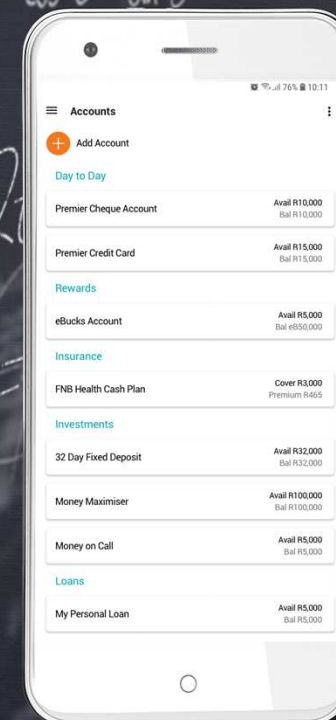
76% 10:11

Accounts

Add Account

Day to Day

Premier Cheque Account
Avail R10,000
Bal R10,000

Premier Credit Card
Avail R15,000
Bal R15,000

Rewards

eBucks Account
Avail R5,000
Bal eB50,000

Insurance

FNB Health Cash Plan
Cover R3,000
Premium R465

Investments

32 Day Fixed Deposit
Avail R32,000
Bal R32,000

Money Maximiser
Avail R100,000
Bal R100,000

Money on Call
Avail R5,000
Bal R5,000

Loans

My Personal Loan
Avail R5,000
Bal R5,000